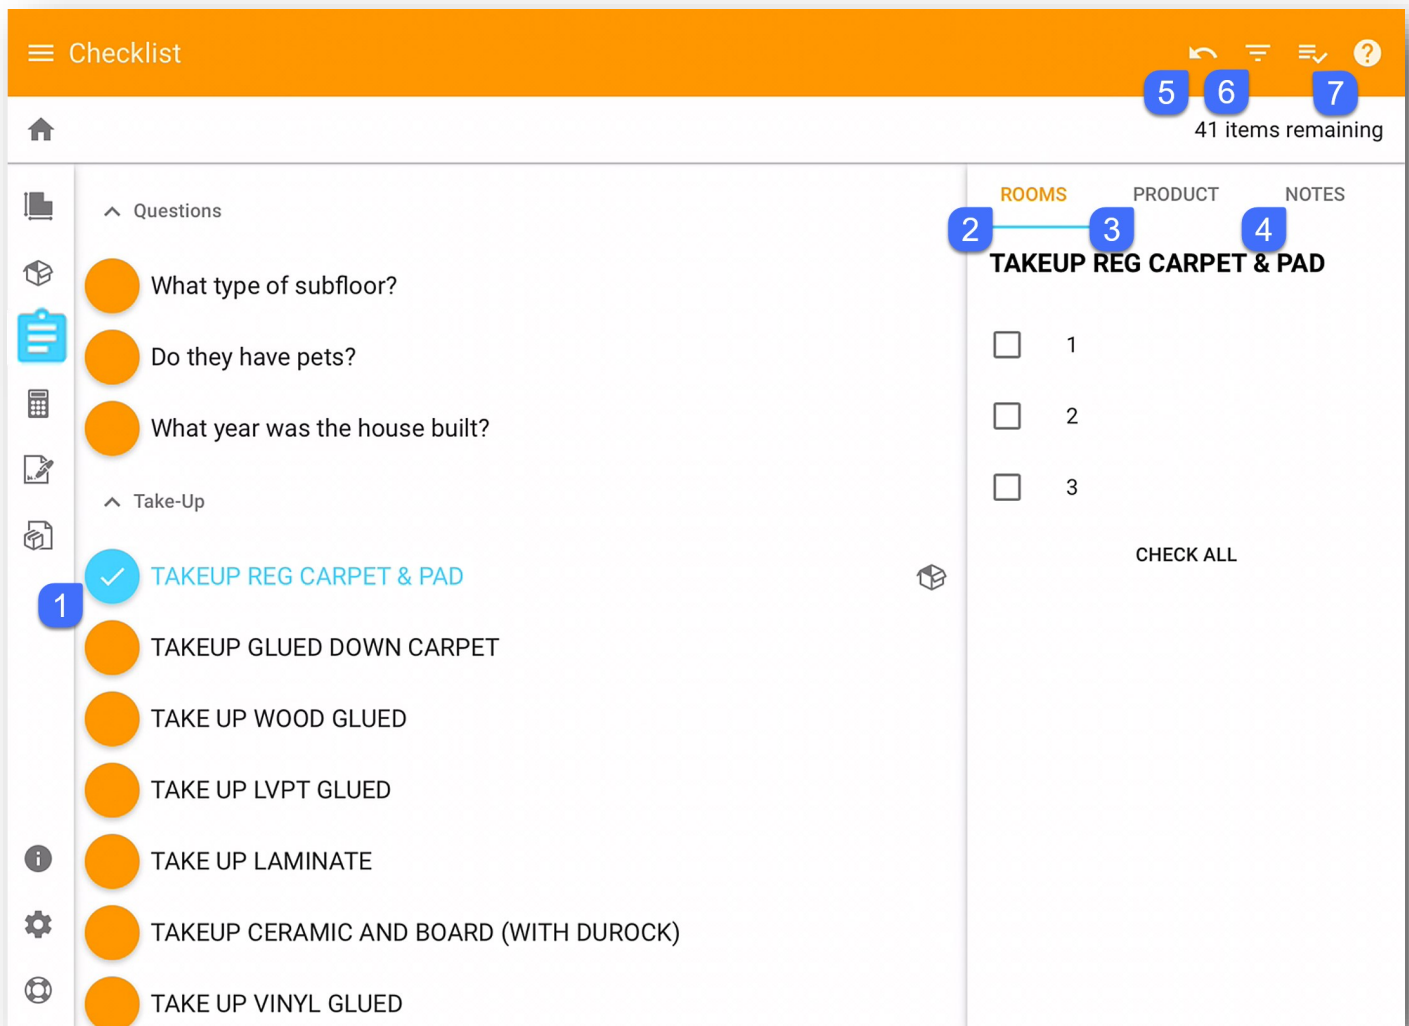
Checklist

5 6 7

41 items remaining

Questions

What type of subfloor?

Do they have pets?

What year was the house built?

Take-Up

TAKEUP REG CARPET & PAD

1

TAKEUP GLUED DOWN CARPET

TAKE UP WOOD GLUED

TAKE UP LVPT GLUED

TAKE UP LAMINATE

TAKEUP CERAMIC AND BOARD (WITH DUROCK)

TAKE UP VINYL GLUED

ROOMS PRODUCT NOTES

2 3 4

TAKEUP REG CARPET & PAD

1

2

3

CHECK ALL